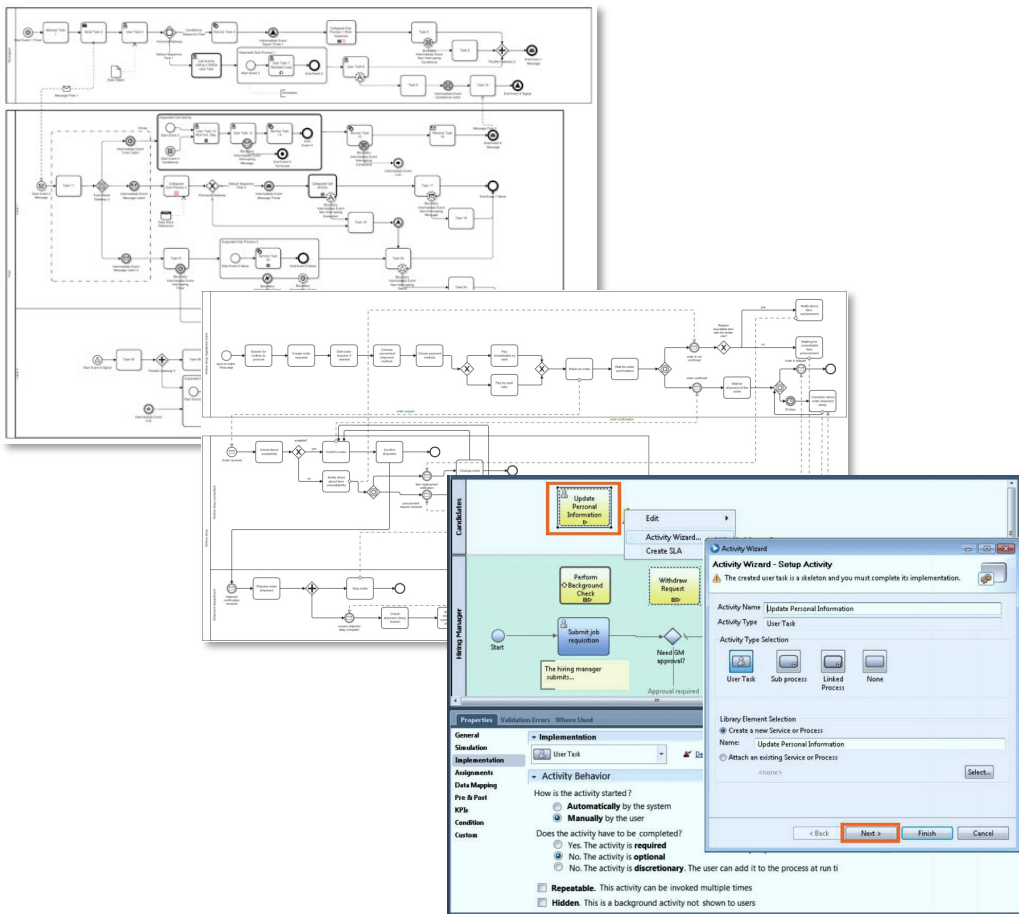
Update Personal Information

Edit
Activity Wizard...
Create SLA

Candidates

Perform Background Check

Withdraw Request

Hiring Manager

Start

Submit job requisition

Need GM approval?

The hiring manager submits...

Approval required

Activity Wizard
Activity Wizard - Setup Activity
The created user task is a skeleton and you must complete its implementation.

Activity Name: Update Personal Information
Activity Type: User Task

Activity Type Selection
User Task
Sub process
Linked Process
None

Library Element Selection
Create a new Service or Process
Name: Update Personal Information
Attach an existing Service or Process
<none>
Select...

< Back
Next >
Finish
Cancel

Properties
Validation Errors
Where Used

General
Simulation
Implementation
Assignments
Data Mapping
Pre & Post
KPIs
Condition
Custom

Implementation
User Task

Activity Behavior
How is the activity started?
Automatically by the system
Manually by the user

Does the activity have to be completed?
Yes. The activity is required
No. The activity is optional
No. The activity is discretionary. The user can add it to the process at run ti

Repeatable. This activity can be invoked multiple times
Hidden. This is a background activity not shown to users